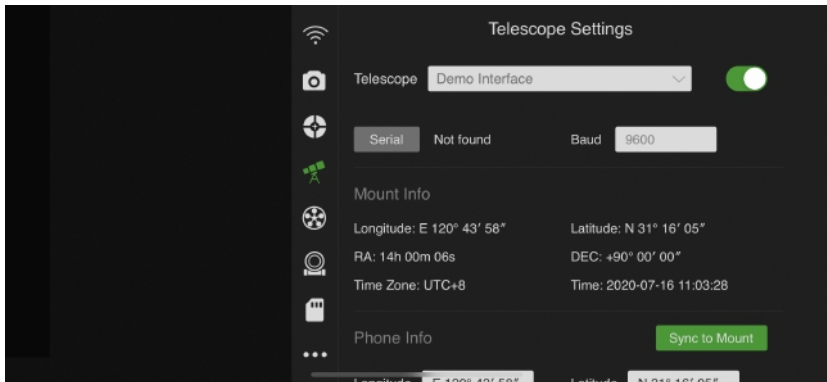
Telescope Settings

Telescope Demo Interface

Serial Not found Baud 9600

Mount Info

Longitude: E 120° 43′ 58″

Latitude: N 31° 16′ 05″

RA: 14h 00m 06s

DEC: +90° 00′ 00″

Time Zone: UTC+8

Time: 2020-07-16 11:03:28

Phone Info

Sync to Mount

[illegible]